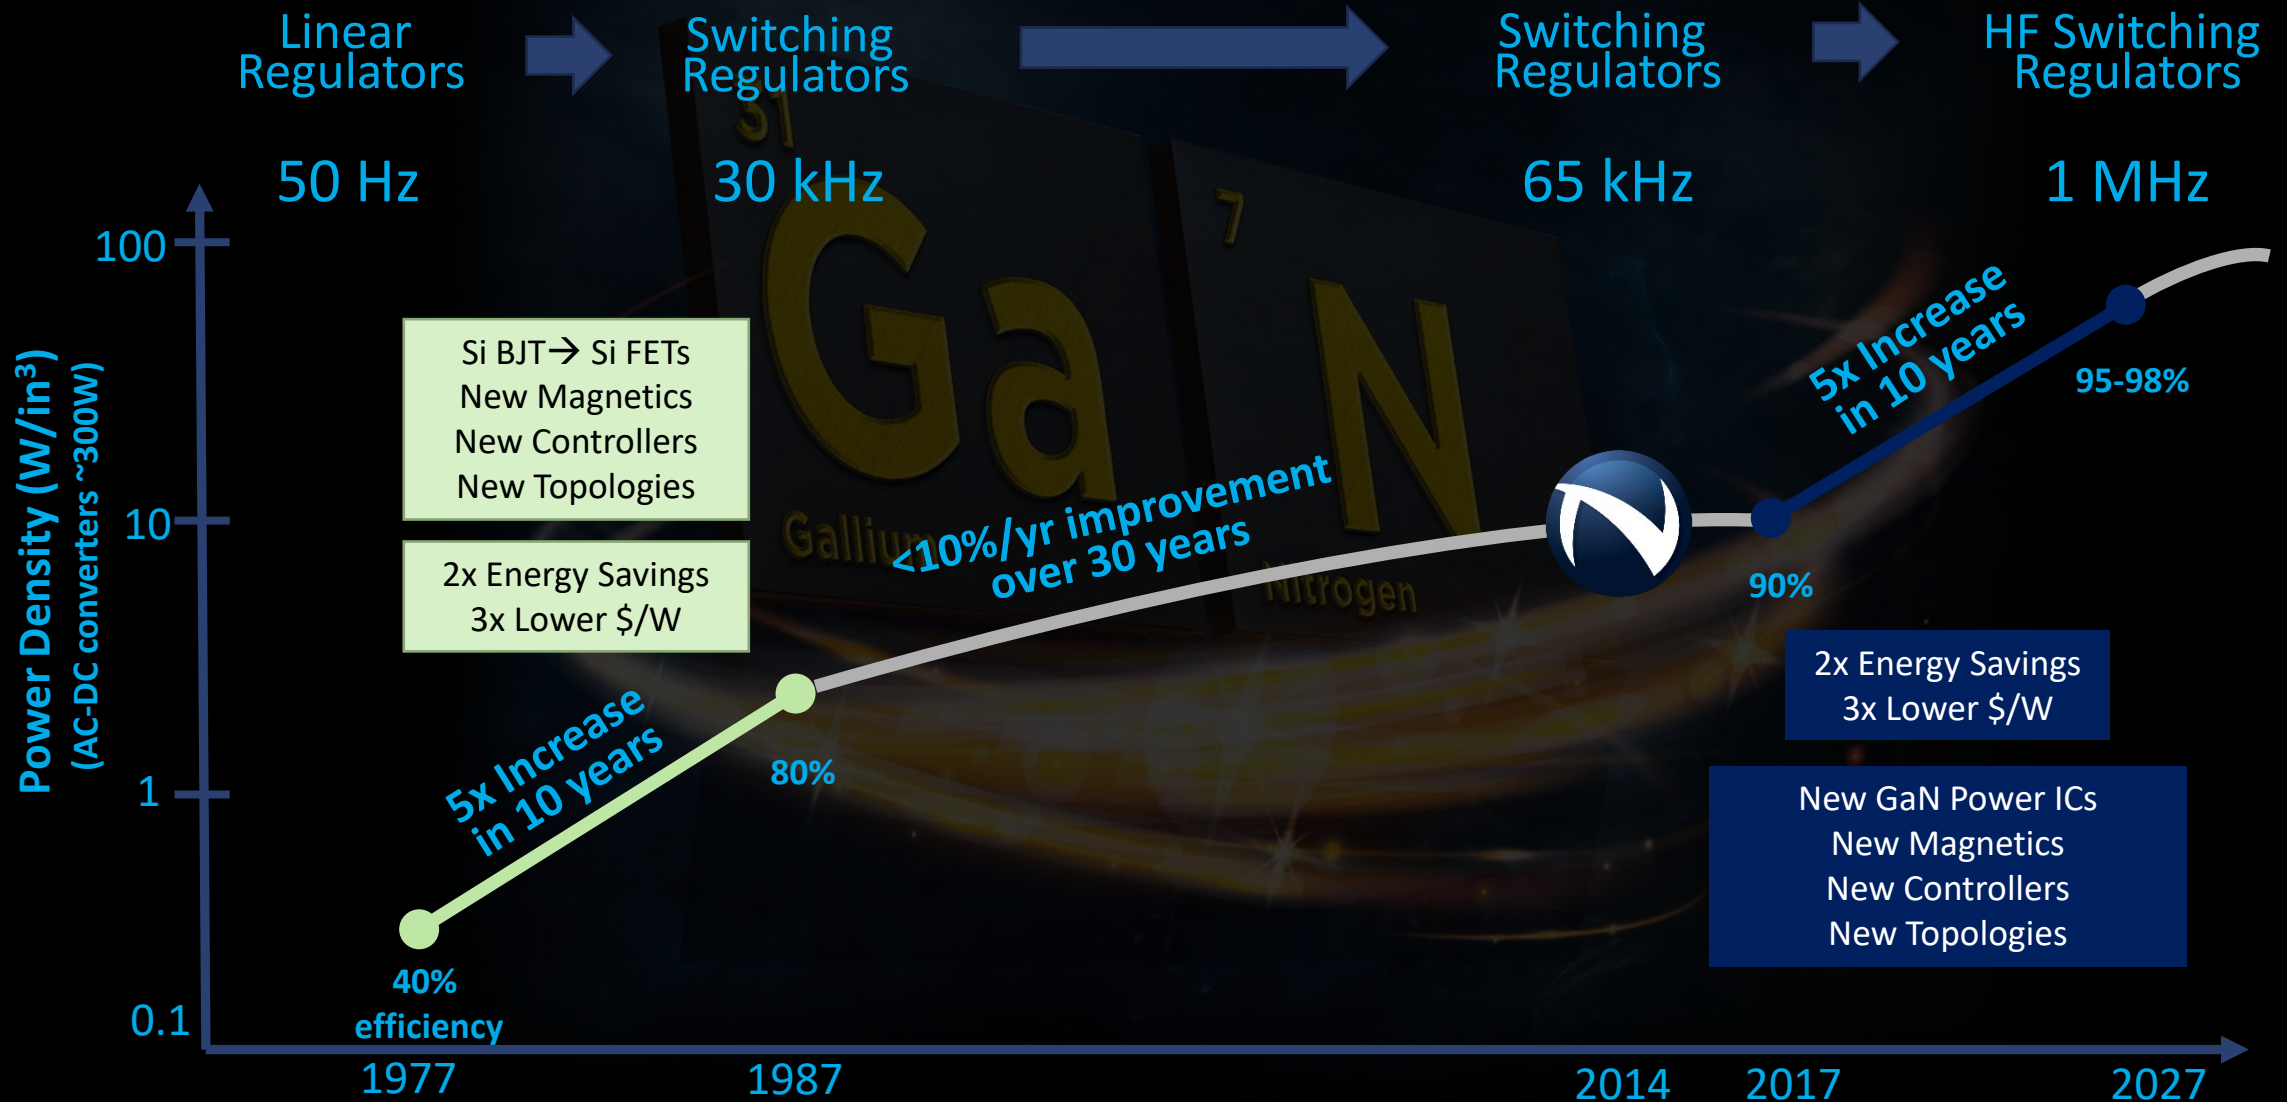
Linear Regulators

Switching Regulators

Switching Regulators

HF Switching Regulators

50 Hz

30 kHz

65 kHz

1 MHz

Power Density (W/in$^3$)
(AC-DC converters ~300W)

100

10

1

0.1

Si BJT→ Si FETs
New Magnetics
New Controllers
New Topologies

2x Energy Savings
3x Lower $/W

Si

Ga

7

N

Gallium

Nitrogen

<10%/yr improvement over 30 years

5x Increase in 10 years

95-98%

90%

80%

5x Increase in 10 years

40% efficiency

2x Energy Savings
3x Lower $/W

New GaN Power ICs
New Magnetics
New Controllers
New Topologies

1977

1987

2014

2017

2027